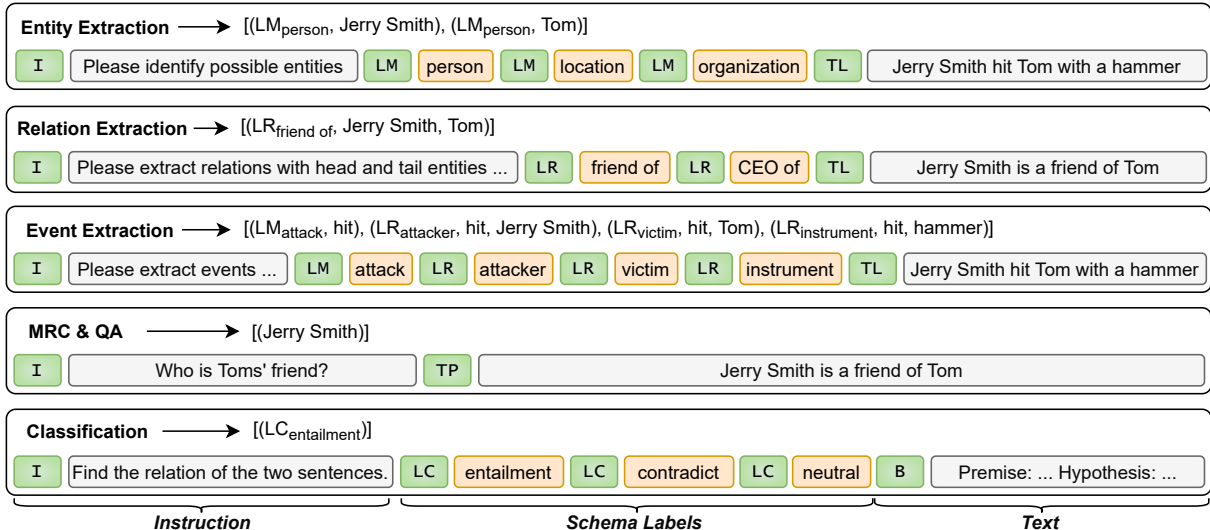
Entity Extraction → [($LM_{person}$, Jerry Smith), ($LM_{person}$, Tom)]

I | Please identify possible entities | LM | person | LM | location | LM | organization | TL | Jerry Smith hit Tom with a hammer

Relation Extraction → [($LR_{friend\ of}$, Jerry Smith, Tom)]

I | Please extract relations with head and tail entities ... | LR | friend of | LR | CEO of | TL | Jerry Smith is a friend of Tom

Event Extraction → [($LM_{attack}$, hit), ($LR_{attacker}$, hit, Jerry Smith), ($LR_{victim}$, hit, Tom), ($LR_{instrument}$, hit, hammer)]

I | Please extract events ... | LM | attack | LR | attacker | LR | victim | LR | instrument | TL | Jerry Smith hit Tom with a hammer

MRC & QA → [(Jerry Smith)]

I | Who is Toms' friend? | TP | Jerry Smith is a friend of Tom

Classification → [($LC_{entailment}$)]

I | Find the relation of the two sentences. | LC | entailment | LC | contradict | LC | neutral | B | Premise: ... Hypothesis: ...

Instruction

Schema Labels

Text